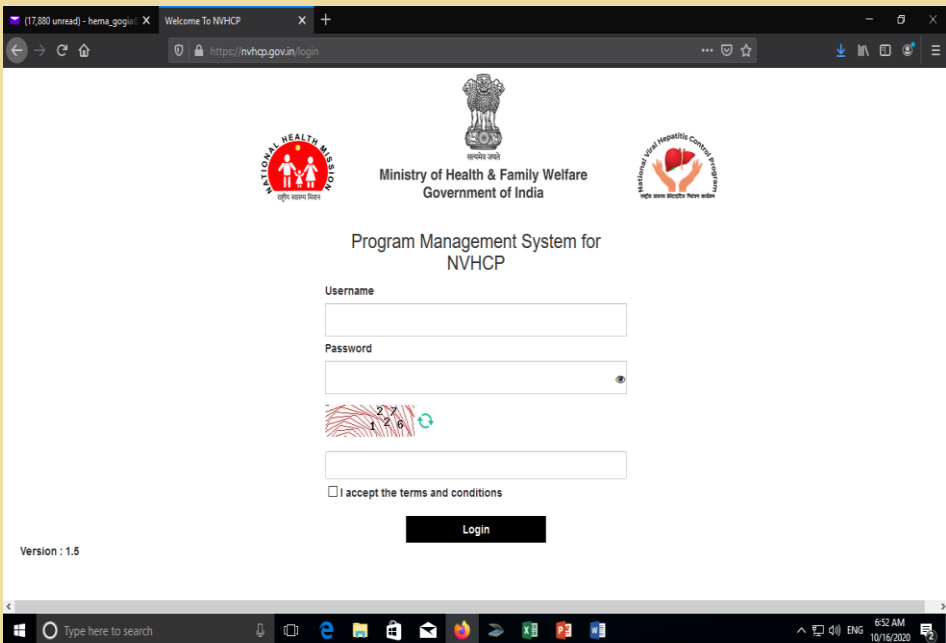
(17,880 unread) - hema_gogia

Welcome To NVHCP

https://nvhcp.gov.in/login

NATIONAL HEALTH MISSION
राष्ट्रीय स्वास्थ्य मिशन

सत्यमेव जयते
Ministry of Health & Family Welfare
Government of India

National Viral Hepatitis Control Program
राष्ट्रीय वायरल हेपेटाइटिस नियंत्रण कार्यक्रम

Program Management System for NVHCP

Username

Password

1 2 2 7 6

I accept the terms and conditions

Login

Version : 1.5

Type here to search

ENG

6:52 AM
10/16/2020

2